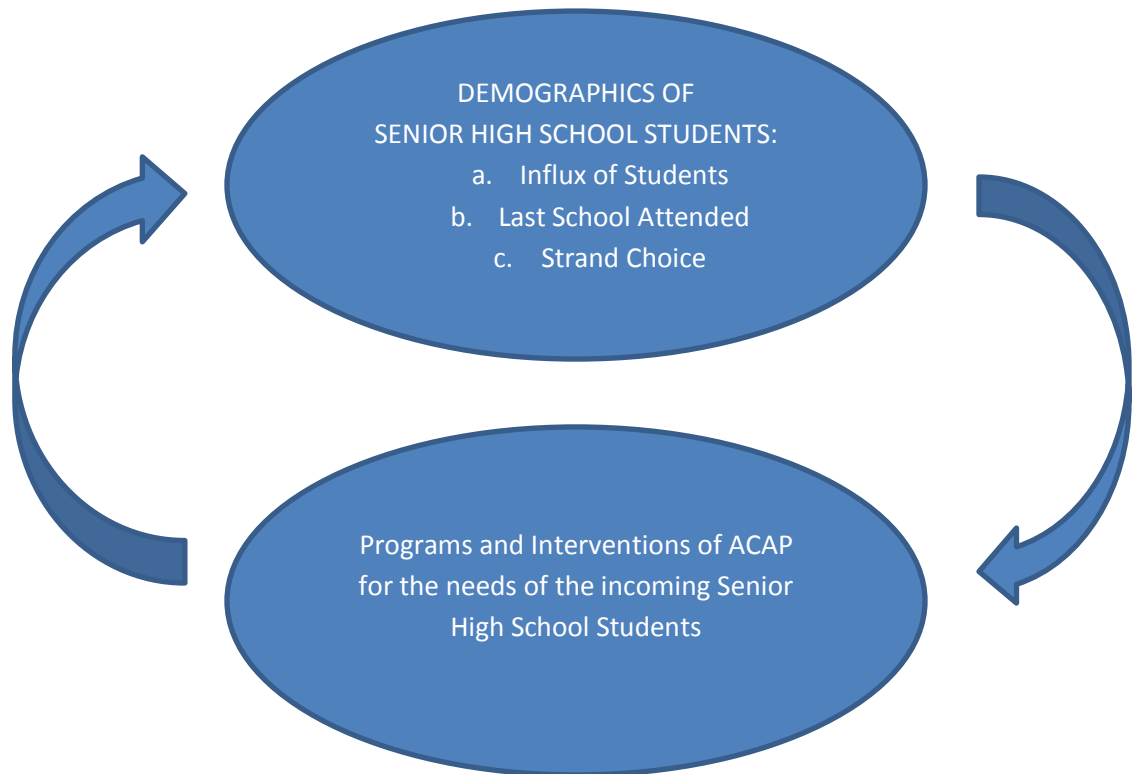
DEMOGRAPHICS OF
SENIOR HIGH SCHOOL STUDENTS:
a. Influx of Students
b. Last School Attended
c. Strand Choice

Programs and Interventions of ACAP for the needs of the incoming Senior High School Students